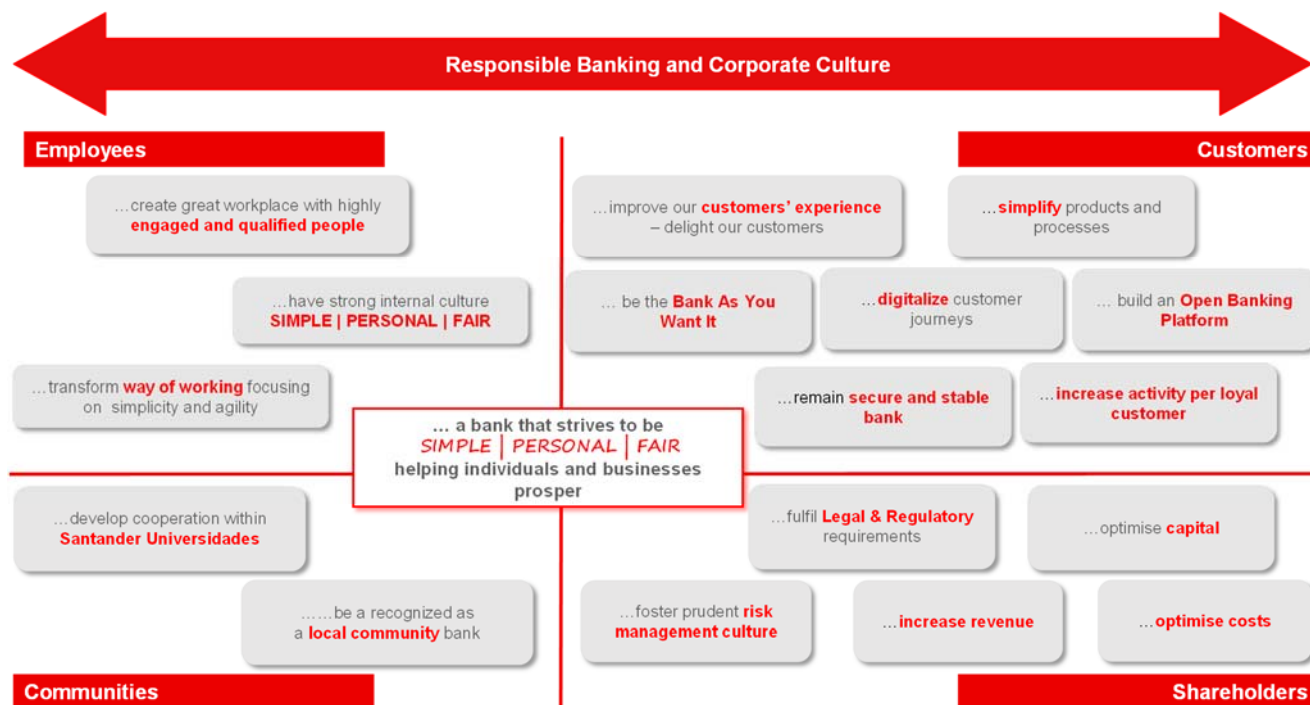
Responsible Banking and Corporate Culture

Employees

…create great workplace with highly engaged and qualified people

…have strong internal culture SIMPLE | PERSONAL | FAIR

…transform way of working focusing on simplicity and agility

Customers

…improve our customers' experience – delight our customers

…simplify products and processes

… be the Bank As You Want It

…digitalize customer journeys

… build an Open Banking Platform

…remain secure and stable bank

…increase activity per loyal customer

… a bank that strives to be SIMPLE | PERSONAL | FAIR helping individuals and businesses prosper

…develop cooperation within Santander Universidades

……be a recognized as a local community bank

Communities

…fulfil Legal & Regulatory requirements

…optimise capital

…foster prudent risk management culture

…increase revenue

…optimise costs

Shareholders